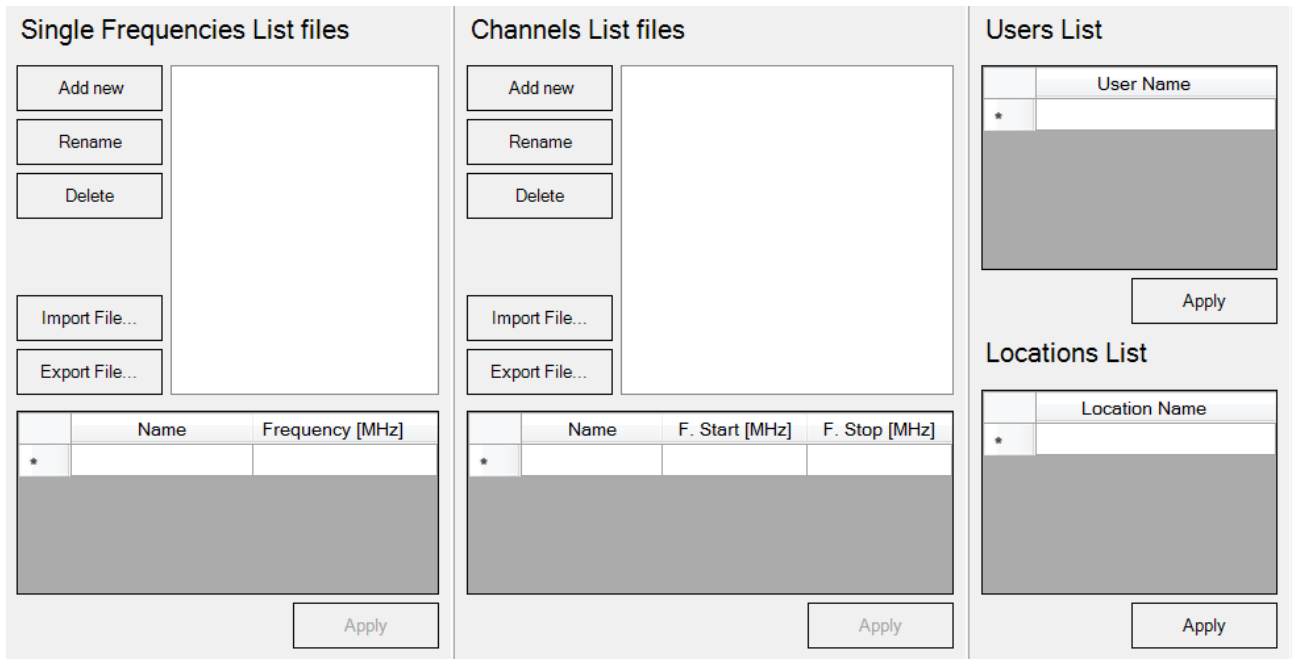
Single Frequencies List files

Add new
Rename
Delete
Import File...
Export File...

| | Name | Frequency [MHz] |
|---|---|---|
| * | | |

Apply

Channels List files

Add new
Rename
Delete
Import File...
Export File...

| | Name | F. Start [MHz] | F. Stop [MHz] |
|---|---|---|---|
| * | | | |

Apply

Users List

| | User Name |
|---|---|
| * | |

Apply

Locations List

| | Location Name |
|---|---|
| * | |

Apply